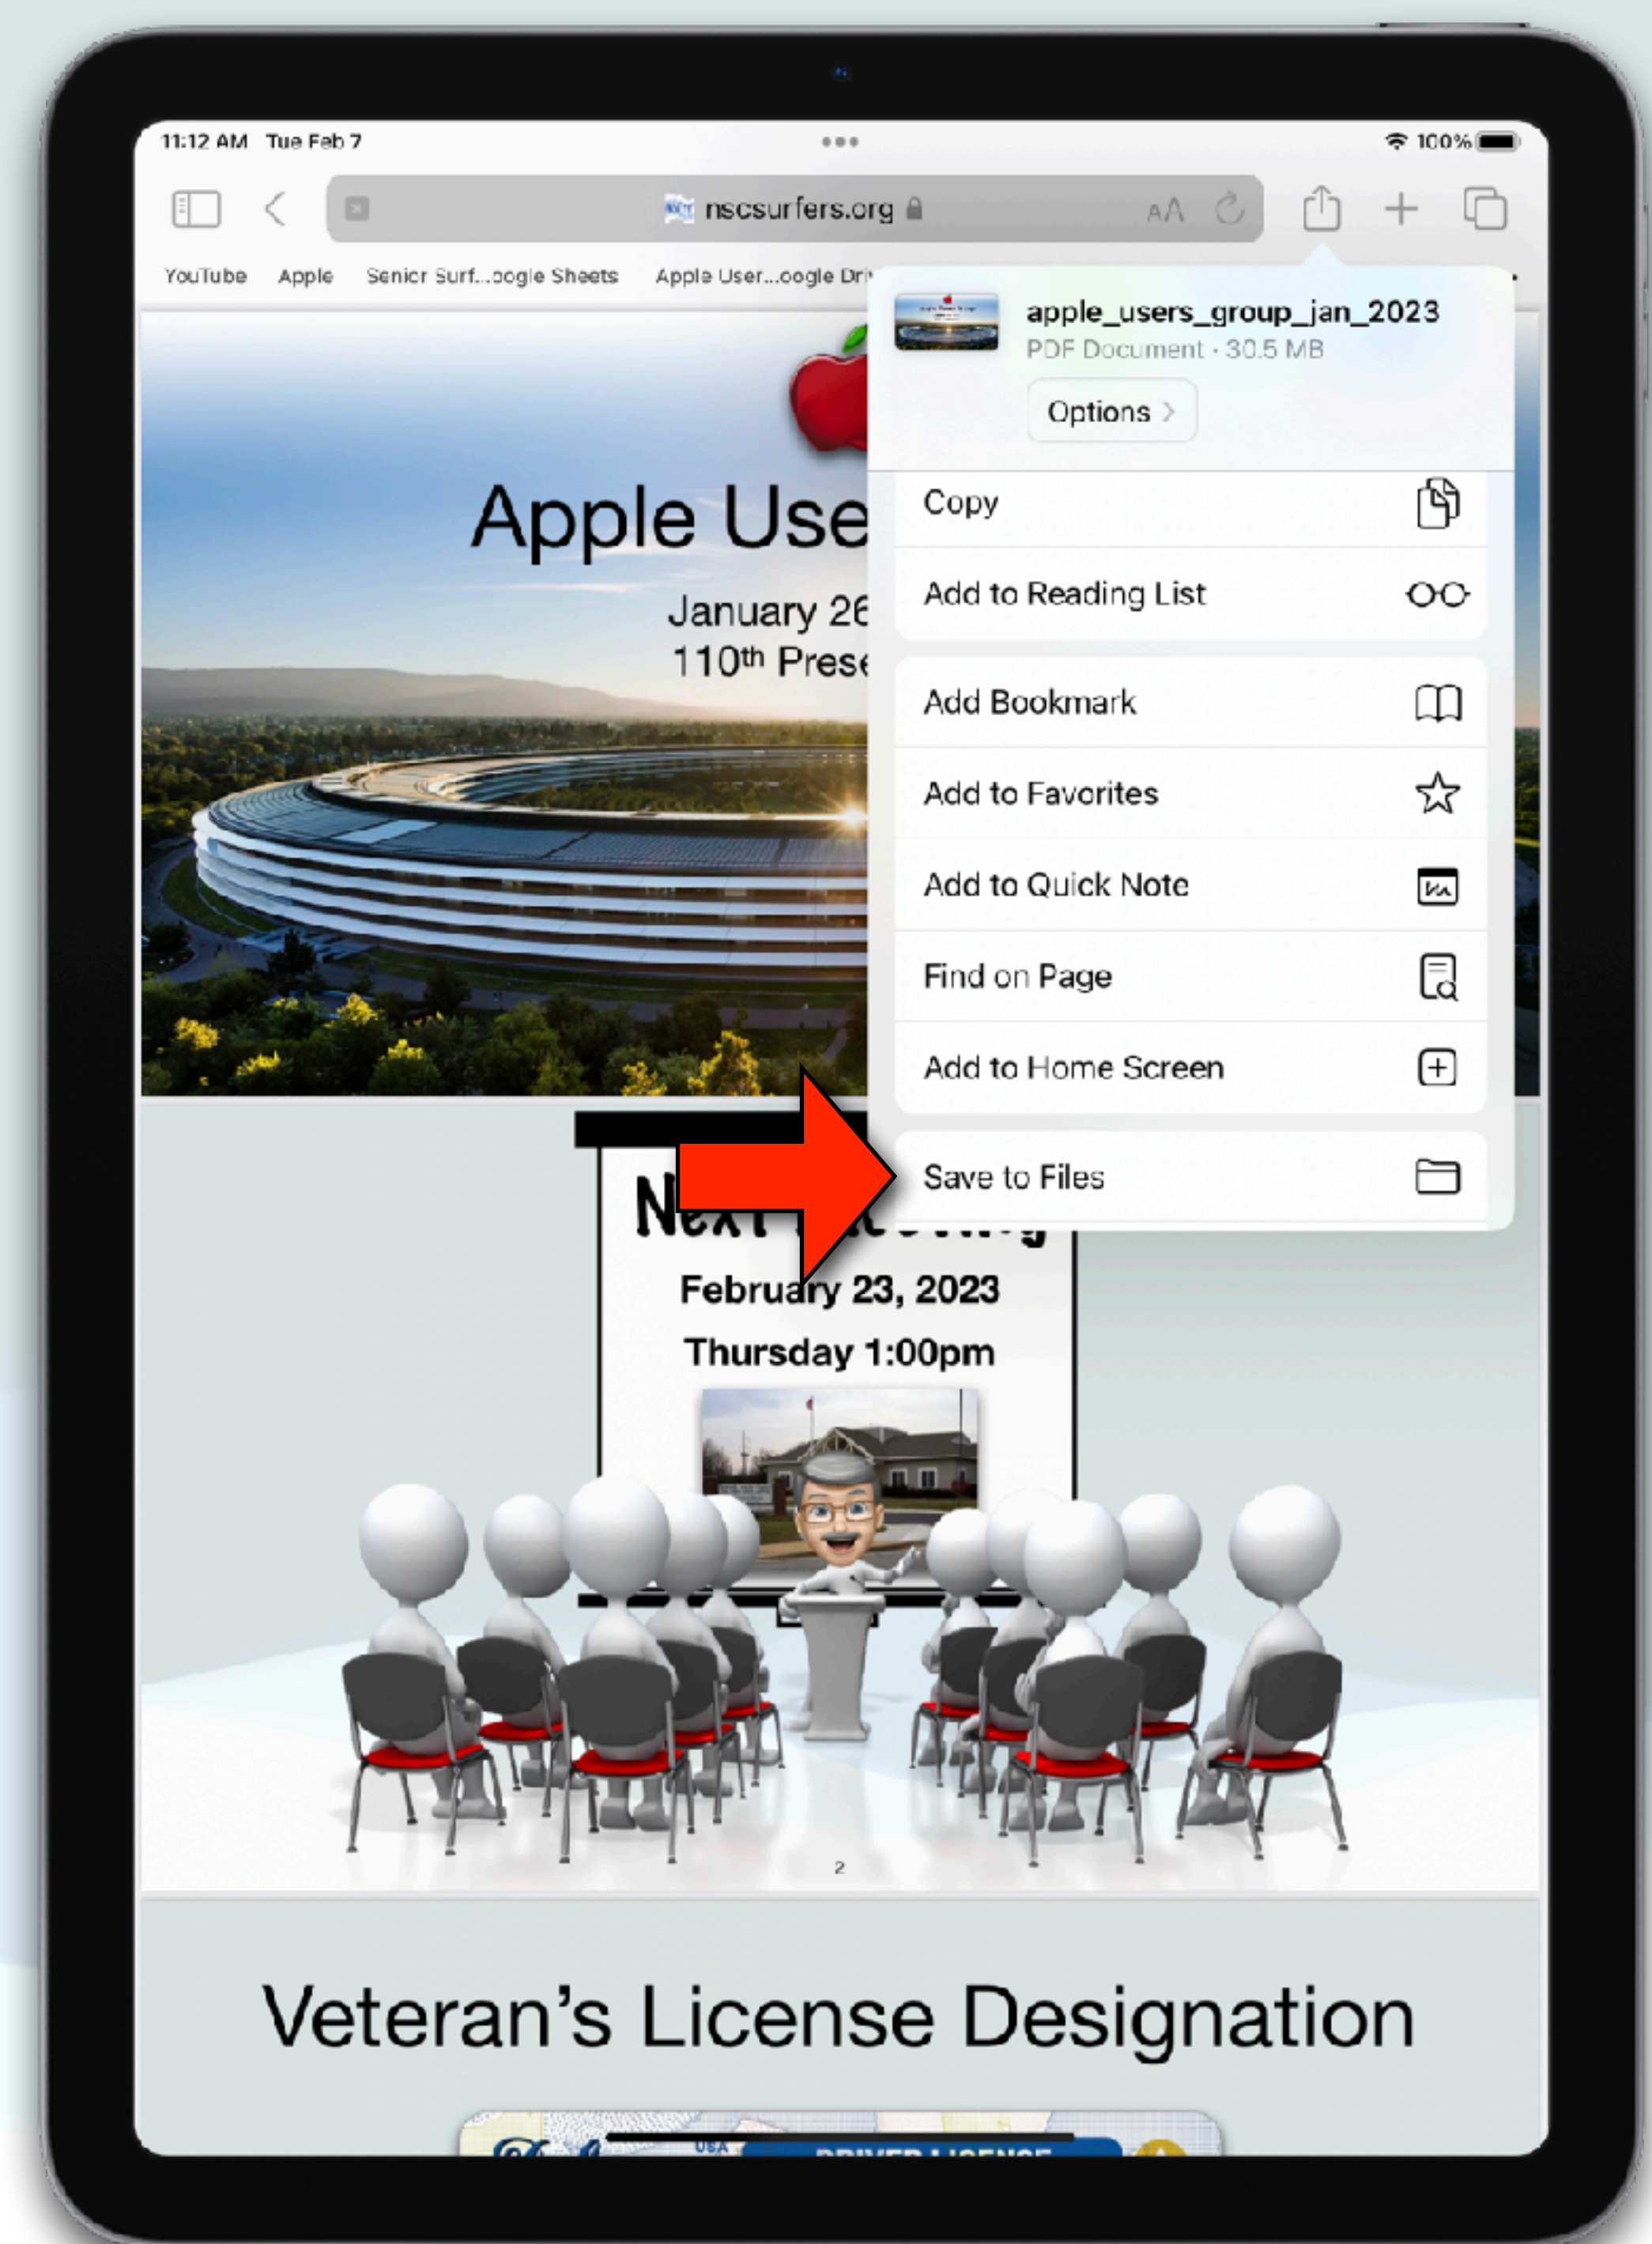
11:12 AM Tue Feb 7

100%

nscsurfers.org

AA

YouTube Apple Senior Surf...oogle Sheets Apple User...oogle Dri

apple_users_group_jan_2023
PDF Document · 30.5 MB
Options >

Copy

Add to Reading List

Add Bookmark

Add to Favorites

Add to Quick Note

Find on Page

Add to Home Screen

Save to Files

Apple Use

January 26
110th Prese

Ne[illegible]

February 23, 2023
Thursday 1:00pm

2

Veteran's License Designation

USA DRIVER LICENSE